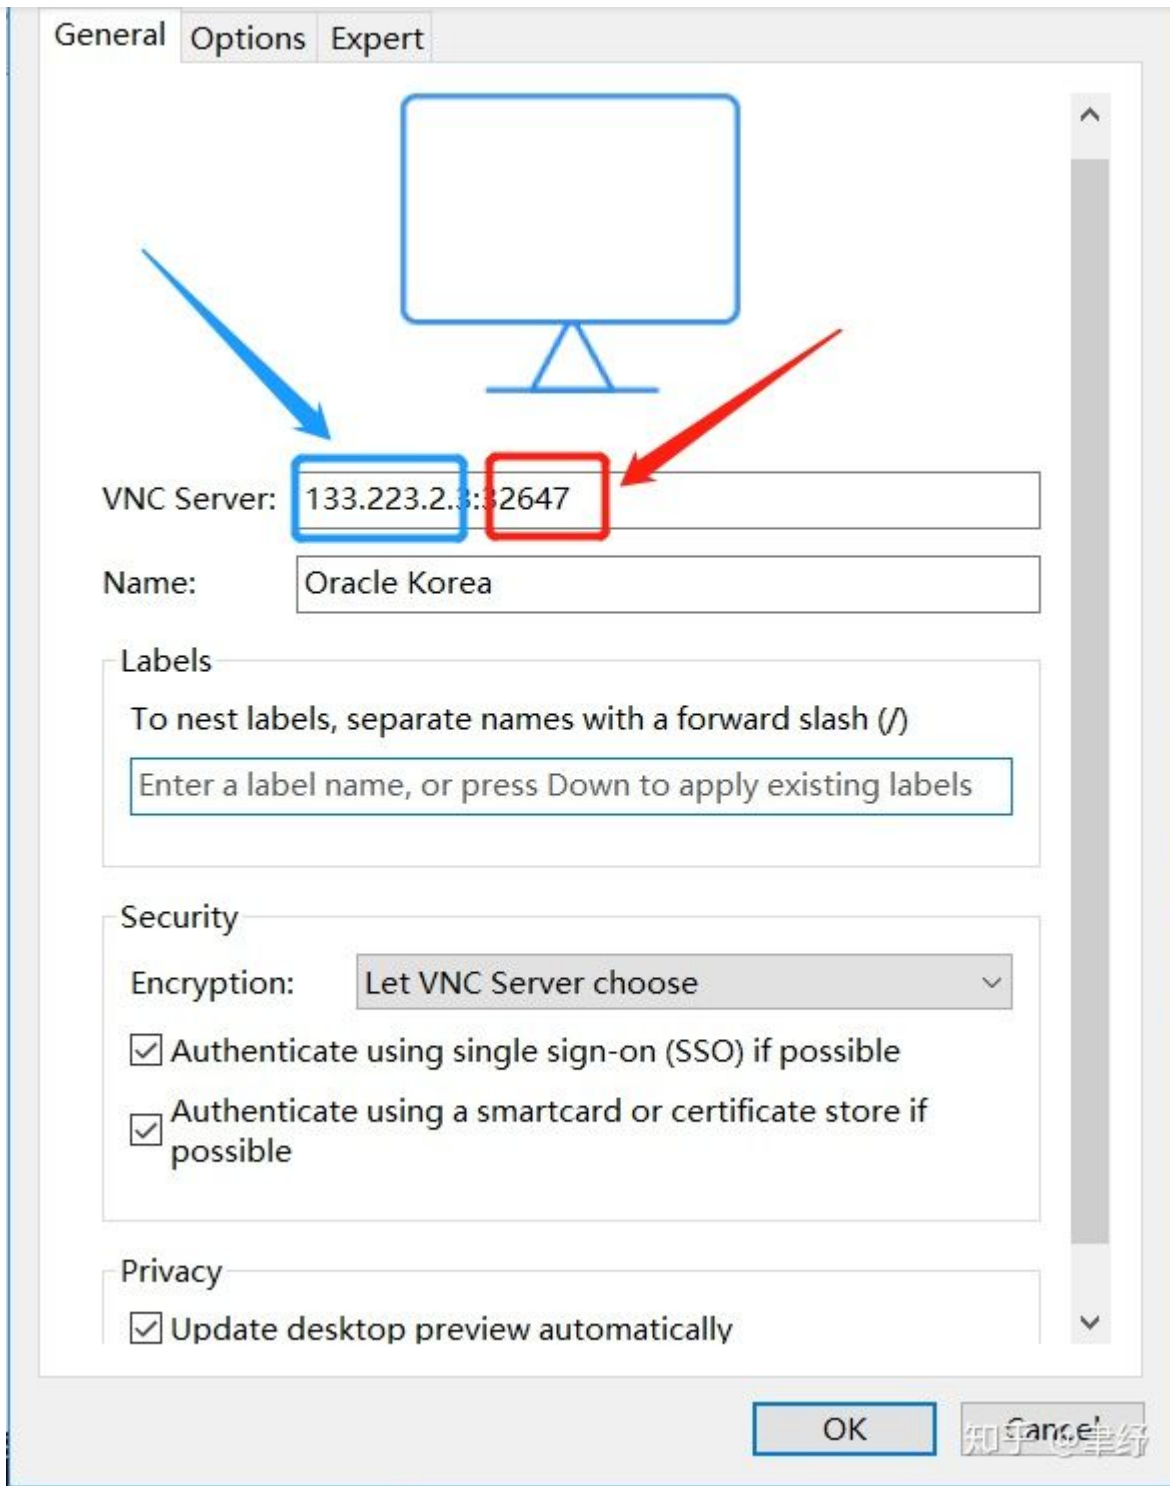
General Options Expert

VNC Server: 133.223.2.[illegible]:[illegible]2647

Name: Oracle Korea

Labels

To nest labels, separate names with a forward slash (/)

Enter a label name, or press Down to apply existing labels

Security

Encryption: Let VNC Server choose

☑ Authenticate using single sign-on (SSO) if possible

☑ Authenticate using a smartcard or certificate store if possible

Privacy

☑ Update desktop preview automatically

OK Cancel

知乎 @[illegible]